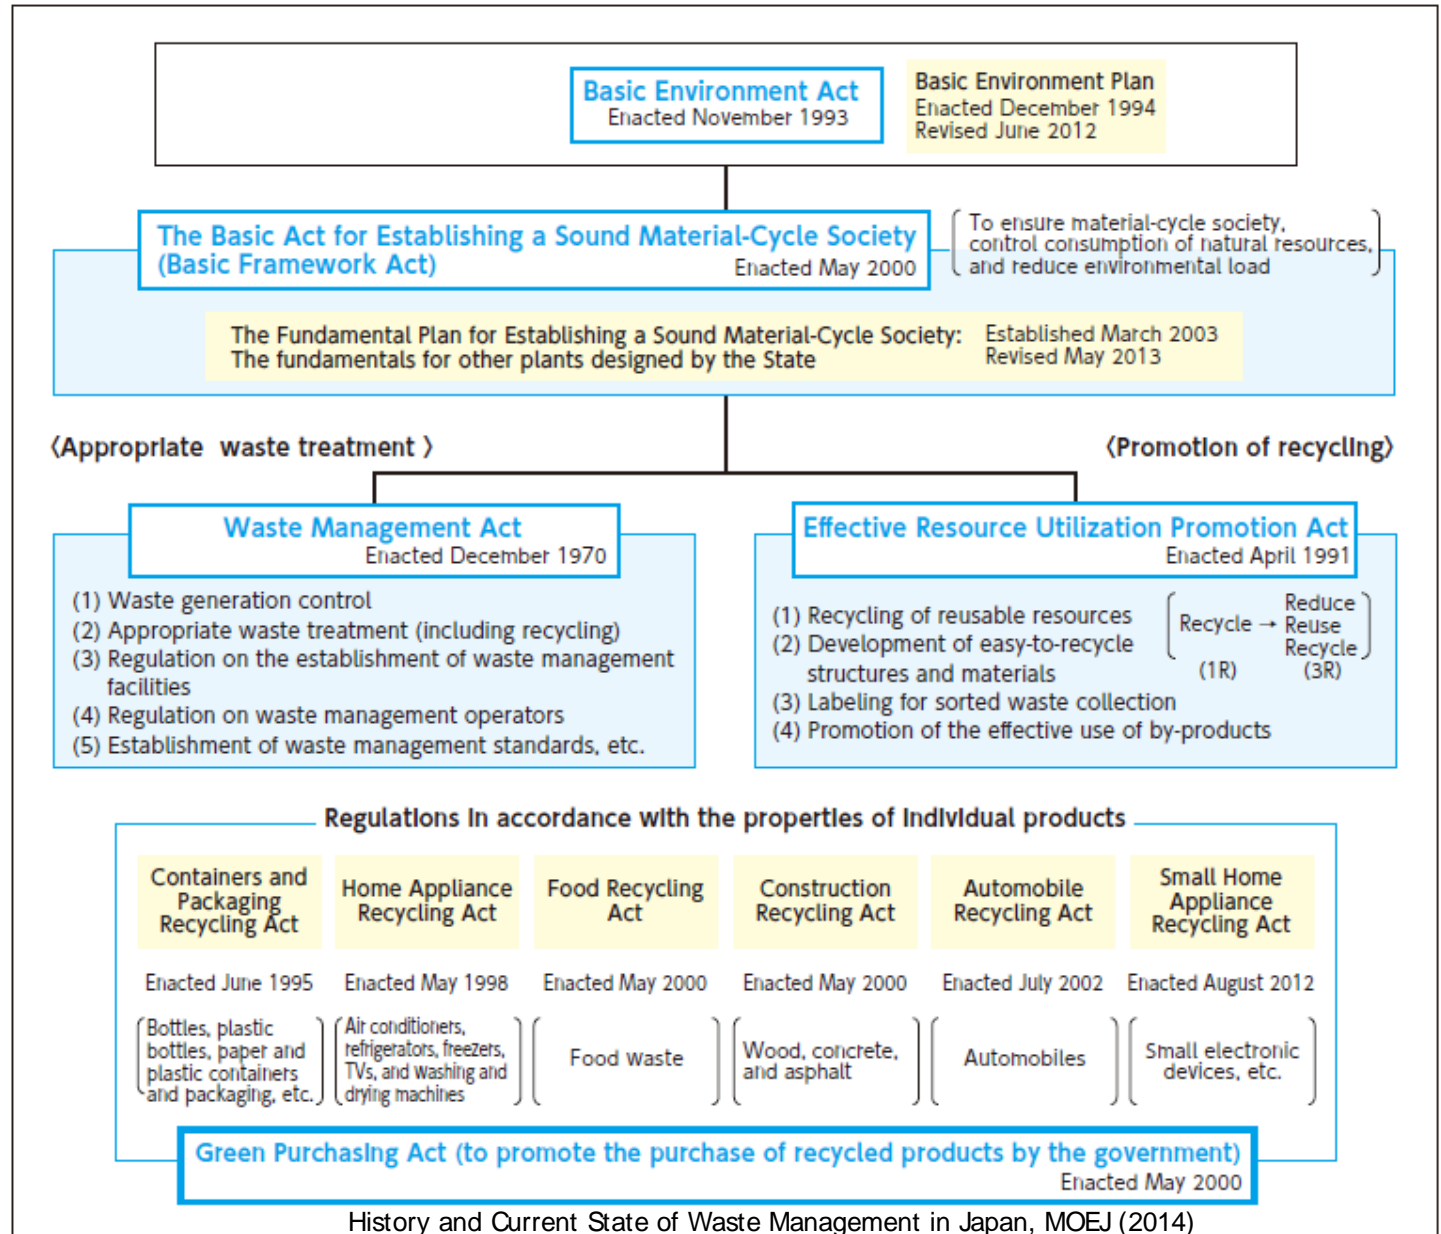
Basic Environment Act
Enacted November 1993

Basic Environment Plan
Enacted December 1994
Revised June 2012

The Basic Act for Establishing a Sound Material-Cycle Society (Basic Framework Act)
Enacted May 2000

To ensure material-cycle society, control consumption of natural resources, and reduce environmental load

The Fundamental Plan for Establishing a Sound Material-Cycle Society: The fundamentals for other plants designed by the State
Established March 2003
Revised May 2013

〈Appropriate waste treatment〉

〈Promotion of recycling〉

Waste Management Act
Enacted December 1970

(1) Waste generation control
(2) Appropriate waste treatment (including recycling)
(3) Regulation on the establishment of waste management facilities
(4) Regulation on waste management operators
(5) Establishment of waste management standards, etc.

Effective Resource Utilization Promotion Act
Enacted April 1991

(1) Recycling of reusable resources
(2) Development of easy-to-recycle structures and materials
(3) Labeling for sorted waste collection
(4) Promotion of the effective use of by-products

Recycle → Reduce Reuse Recycle
(1R) (3R)

Regulations in accordance with the properties of individual products

| Containers and Packaging Recycling Act | Home Appliance Recycling Act | Food Recycling Act | Construction Recycling Act | Automobile Recycling Act | Small Home Appliance Recycling Act |
|---|---|---|---|---|---|
| Enacted June 1995 | Enacted May 1998 | Enacted May 2000 | Enacted May 2000 | Enacted July 2002 | Enacted August 2012 |
| Bottles, plastic bottles, paper and plastic containers and packaging, etc. | Air conditioners, refrigerators, freezers, TVs, and washing and drying machines | Food waste | Wood, concrete, and asphalt | Automobiles | Small electronic devices, etc. |

Green Purchasing Act (to promote the purchase of recycled products by the government)
Enacted May 2000

History and Current State of Waste Management in Japan, MOEJ (2014)